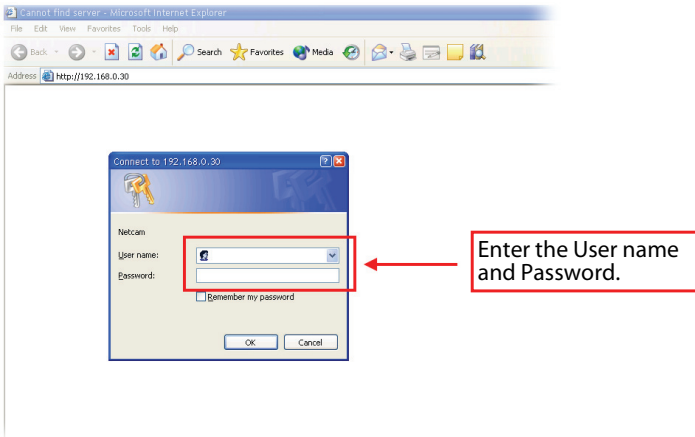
Cannot find server - Microsoft Internet Explorer
File Edit View Favorites Tools Help
Back Search Favorites Media
Address http://192.168.0.30

Connect to 192.168.0.30
Netcam
User name:
Password:
Remember my password
OK Cancel

Enter the User name and Password.